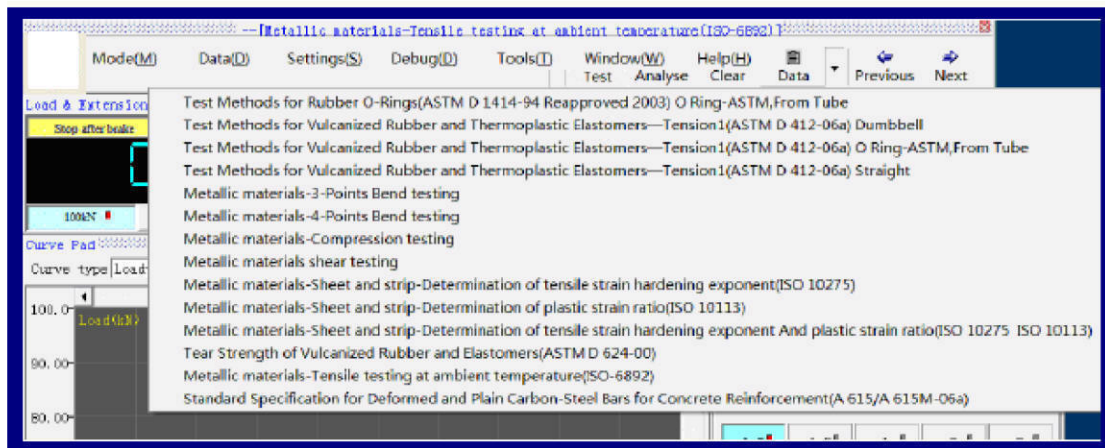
--[Metallic materials-Tensile testing at ambient temperature(ISO-6892)]

Mode(M) Data(D) Settings(S) Debug(D) Tools(T) Window(W) Help(H)
Test Analyse Clear Data Previous Next

Load & Extension
Stop after beake
100kN
Curve Pad
Curve type Load
100.0
Load(kN)
90.0
80.0

Test Methods for Rubber O-Rings(ASTM D 1414-94 Reapproved 2003) O Ring-ASTM,From Tube
Test Methods for Vulcanized Rubber and Thermoplastic Elastomers—Tension1(ASTM D 412-06a) Dumbbell
Test Methods for Vulcanized Rubber and Thermoplastic Elastomers—Tension1(ASTM D 412-06a) O Ring-ASTM,From Tube
Test Methods for Vulcanized Rubber and Thermoplastic Elastomers—Tension1(ASTM D 412-06a) Straight
Metallic materials-3-Points Bend testing
Metallic materials-4-Points Bend testing
Metallic materials-Compression testing
Metallic materials shear testing
Metallic materials-Sheet and strip-Determination of tensile strain hardening exponent(ISO 10275)
Metallic materials-Sheet and strip-Determination of plastic strain ratio(ISO 10113)
Metallic materials-Sheet and strip-Determination of tensile strain hardening exponent And plastic strain ratio(ISO 10275 ISO 10113)
Tear Strength of Vulcanized Rubber and Elastomers(ASTM D 624-00)
Metallic materials-Tensile testing at ambient temperature(ISO-6892)
Standard Specification for Deformed and Plain Carbon-Steel Bars for Concrete Reinforcement(A 615/A 615M-06a)